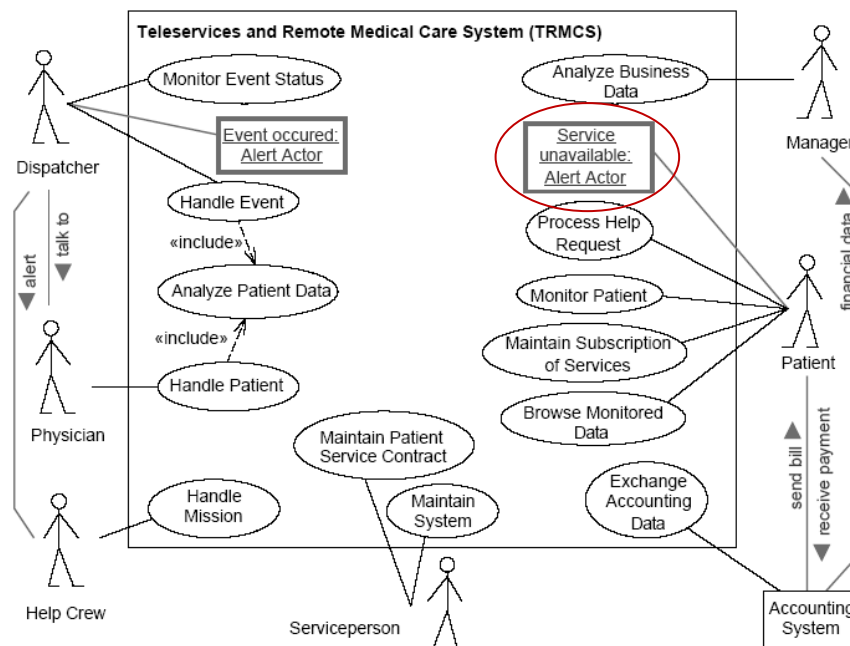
Teleservices and Remote Medical Care System (TRMCS)

Dispatcher

Monitor Event Status

Event occured: Alert Actor

Handle Event

«include»

Analyze Patient Data

«include»

Handle Patient

Physician

alert

talk to

Help Crew

Handle Mission

Maintain Patient Service Contract

Maintain System

Serviceperson

Analyze Business Data

Manager

financial data

Service unavailable: Alert Actor

Process Help Request

Monitor Patient

Maintain Subscription of Services

Browse Monitored Data

Patient

Exchange Accounting Data

send bill

receive payment

Accounting System